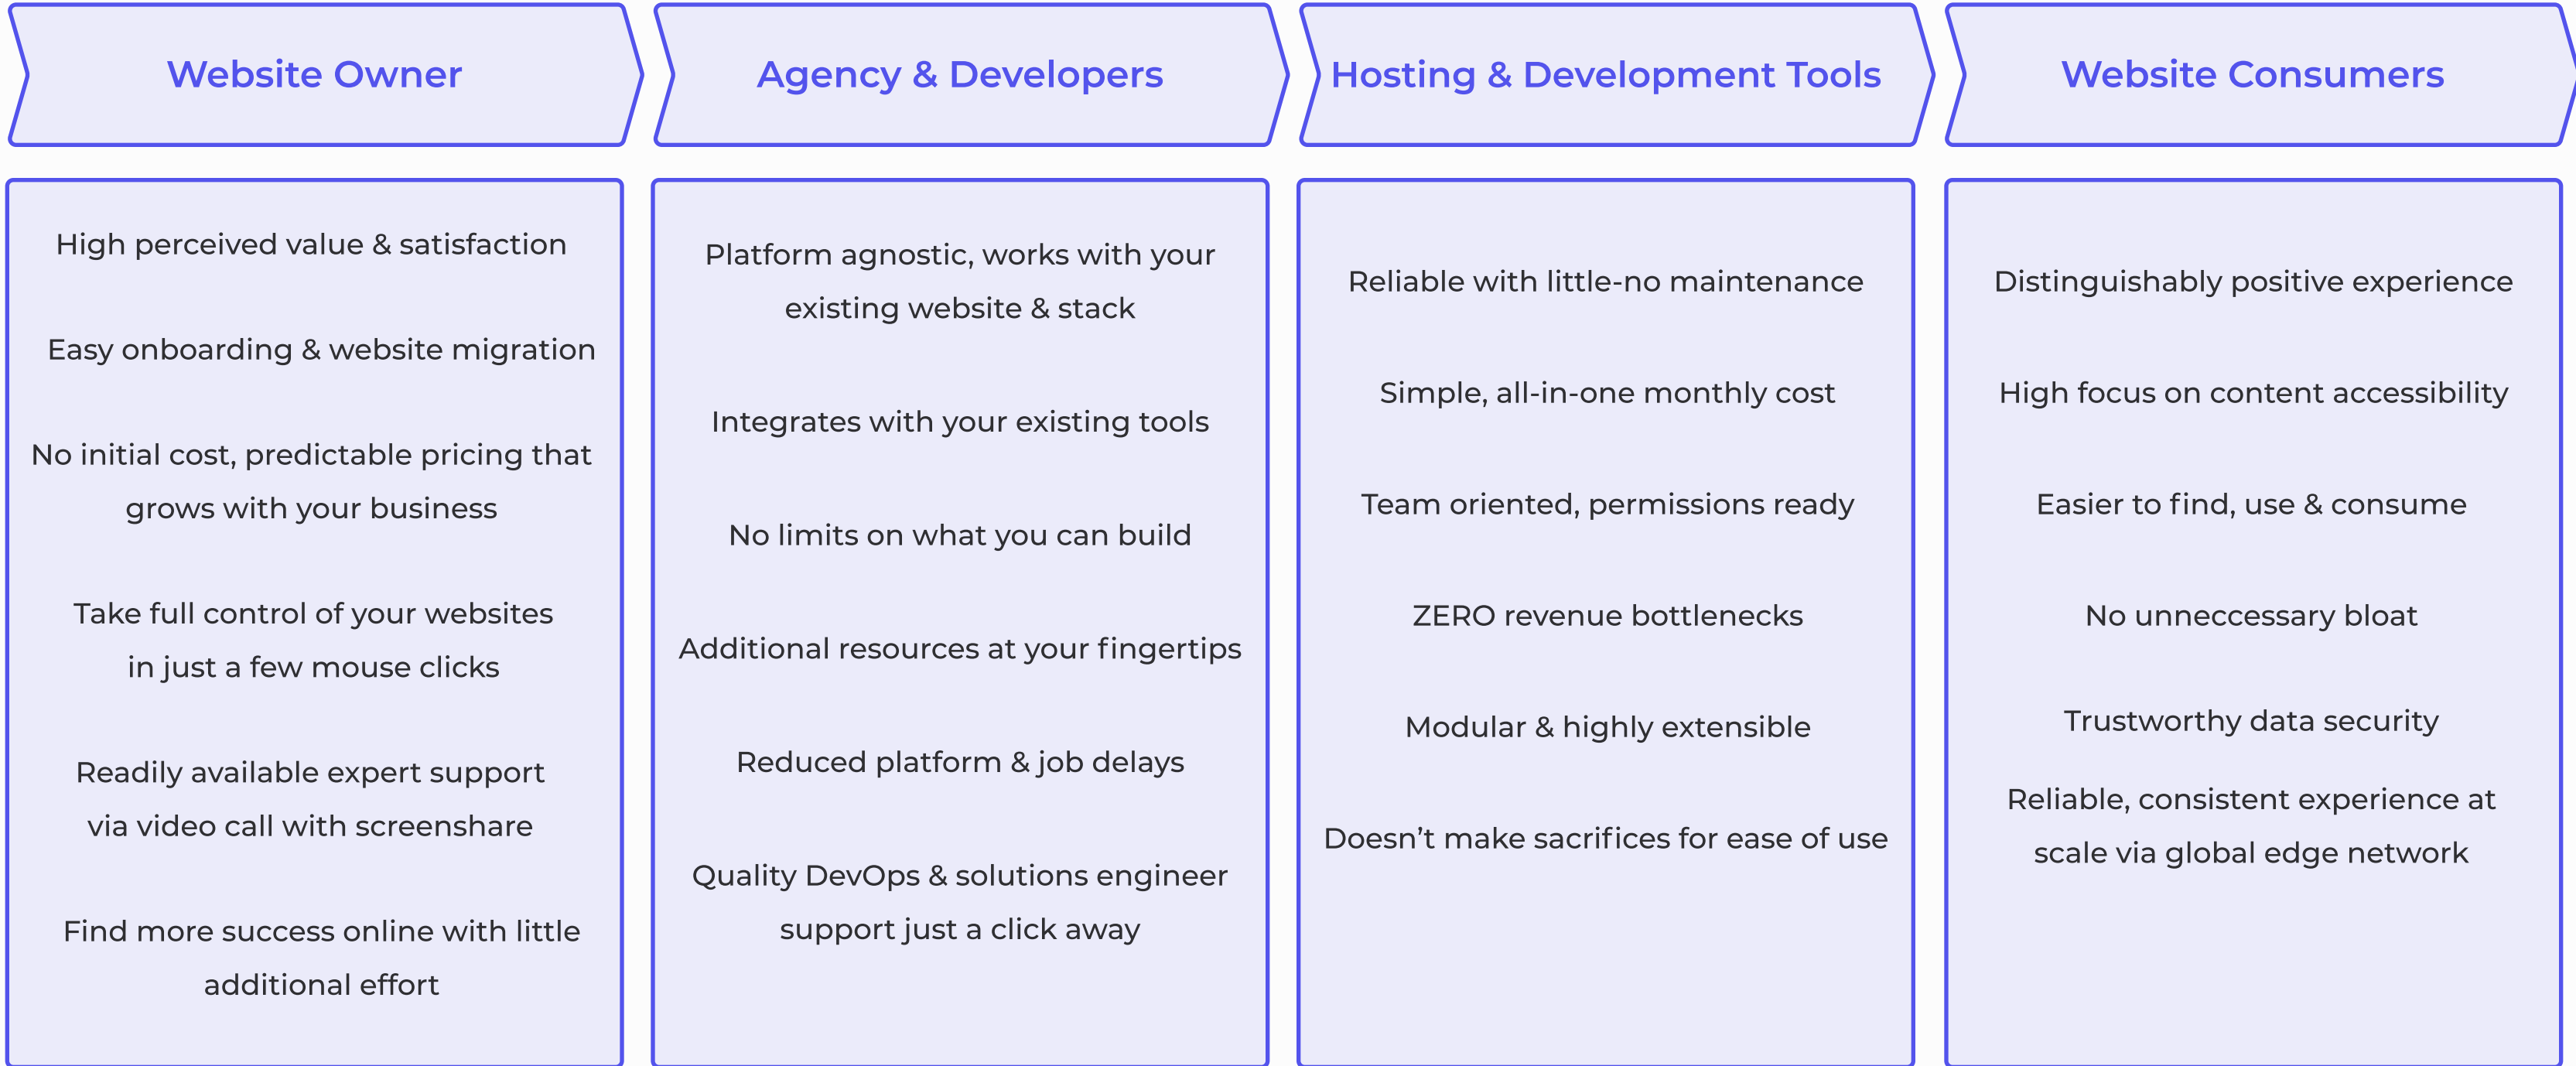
Website Owner

High perceived value & satisfaction

Easy onboarding & website migration

No initial cost, predictable pricing that grows with your business

Take full control of your websites in just a few mouse clicks

Readily available expert support via video call with screenshare

Find more success online with little additional effort

Agency & Developers

Platform agnostic, works with your existing website & stack

Integrates with your existing tools

No limits on what you can build

Additional resources at your fingertips

Reduced platform & job delays

Quality DevOps & solutions engineer support just a click away

Hosting & Development Tools

Reliable with little-no maintenance

Simple, all-in-one monthly cost

Team oriented, permissions ready

ZERO revenue bottlenecks

Modular & highly extensible

Doesn’t make sacrifices for ease of use

Website Consumers

Distinguishably positive experience

High focus on content accessibility

Easier to find, use & consume

No unneccessary bloat

Trustworthy data security

Reliable, consistent experience at scale via global edge network